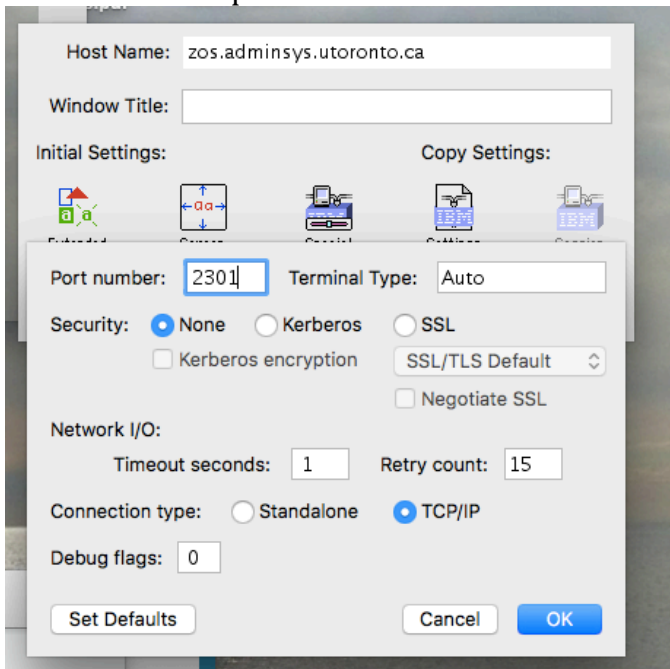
Host Name: zos.adminsys.utoronto.ca

Window Title:

Initial Settings:

Copy Settings:

Port number: 2301

Terminal Type: Auto

Security: None Kerberos SSL

Kerberos encryption

SSL/TLS Default

Negotiate SSL

Network I/O:

Timeout seconds: 1

Retry count: 15

Connection type: Standalone TCP/IP

Debug flags: 0

Set Defaults

Cancel

OK